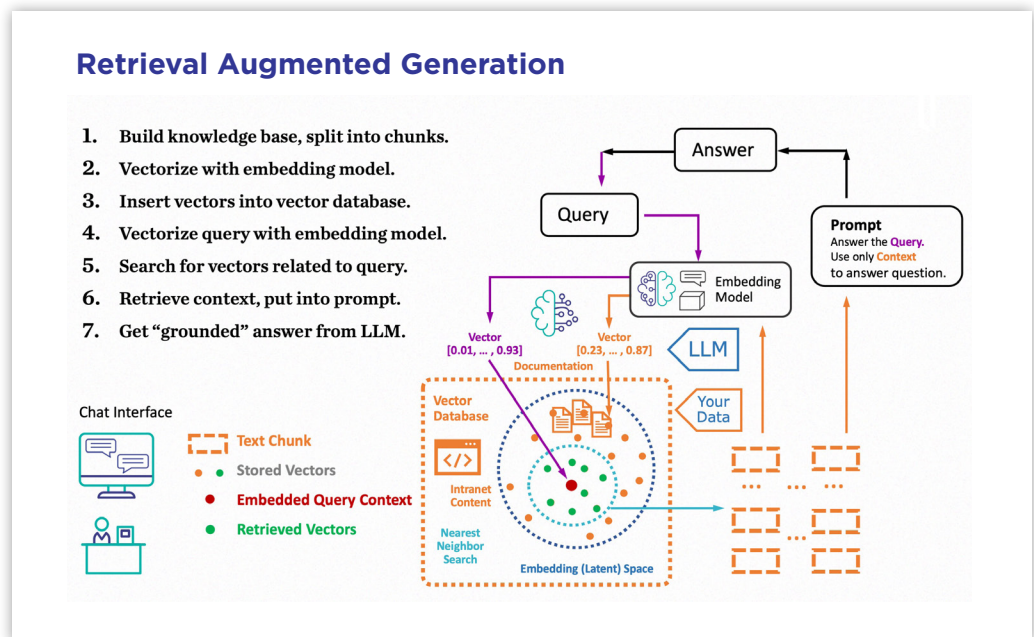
Retrieval Augmented Generation

1. Build knowledge base, split into chunks.
2. Vectorize with embedding model.
3. Insert vectors into vector database.
4. Vectorize query with embedding model.
5. Search for vectors related to query.
6. Retrieve context, put into prompt.
7. Get "grounded" answer from LLM.

Answer

Query

Prompt
Answer the Query.
Use only Context
to answer question.

Embedding Model

Vector
[0.01, … , 0.93]

Vector
[0.23, … , 0.87]

LLM

Documentation

Your Data

Chat Interface

Text Chunk
Stored Vectors
Embedded Query Context
Retrieved Vectors

Vector Database

Intranet Content

Nearest Neighbor Search

Embedding (Latent) Space